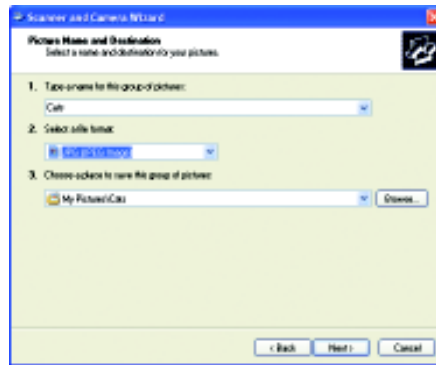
Scanner and Camera Wizard

Picture Name and Destination
Select a name and destination for your pictures.

1. Type a name for this group of pictures:

Cats

2. Select a file format:

JPG (JPEG Image)

3. Choose a place to save this group of pictures:

My Pictures\Cats

Browse...

< Back

Next >

Cancel